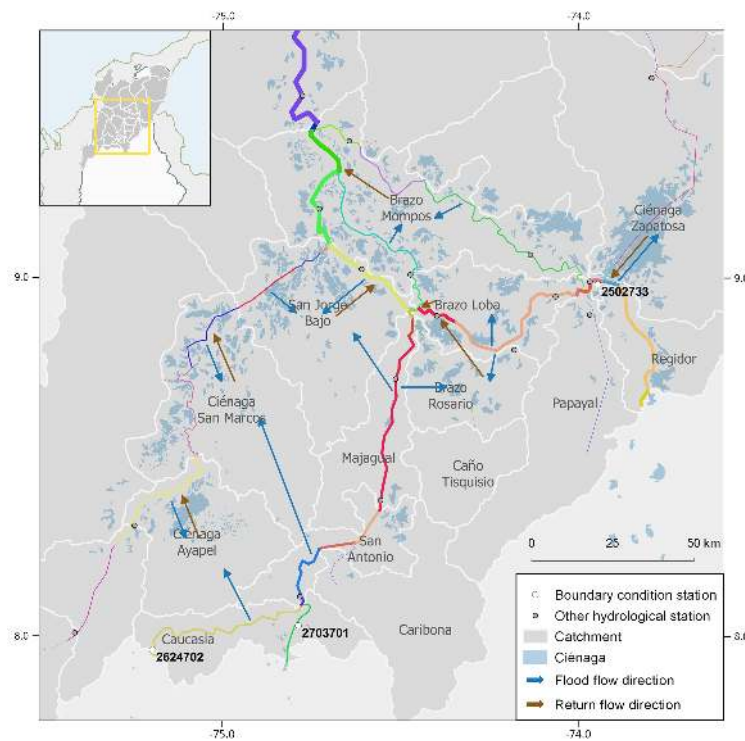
-75.0
-74.0
9.0
9.0
8.0
8.0
-75.0
-74.0

Brazo Mompos
Ciénaga Zapatosa
2502733
San Jorge Bajo
Brazo Loba
Regidor
Ciénaga San Marcos
Brazo Rosario
Papayal
Majagual
Caño Tisquisio
Ciénaga Ayapel
San Antonio
0
25
50 km
Caucasia
2624702
2703701
Caribona

Boundary condition station
Other hydrological station
Catchment
Ciénaga
Flood flow direction
Return flow direction